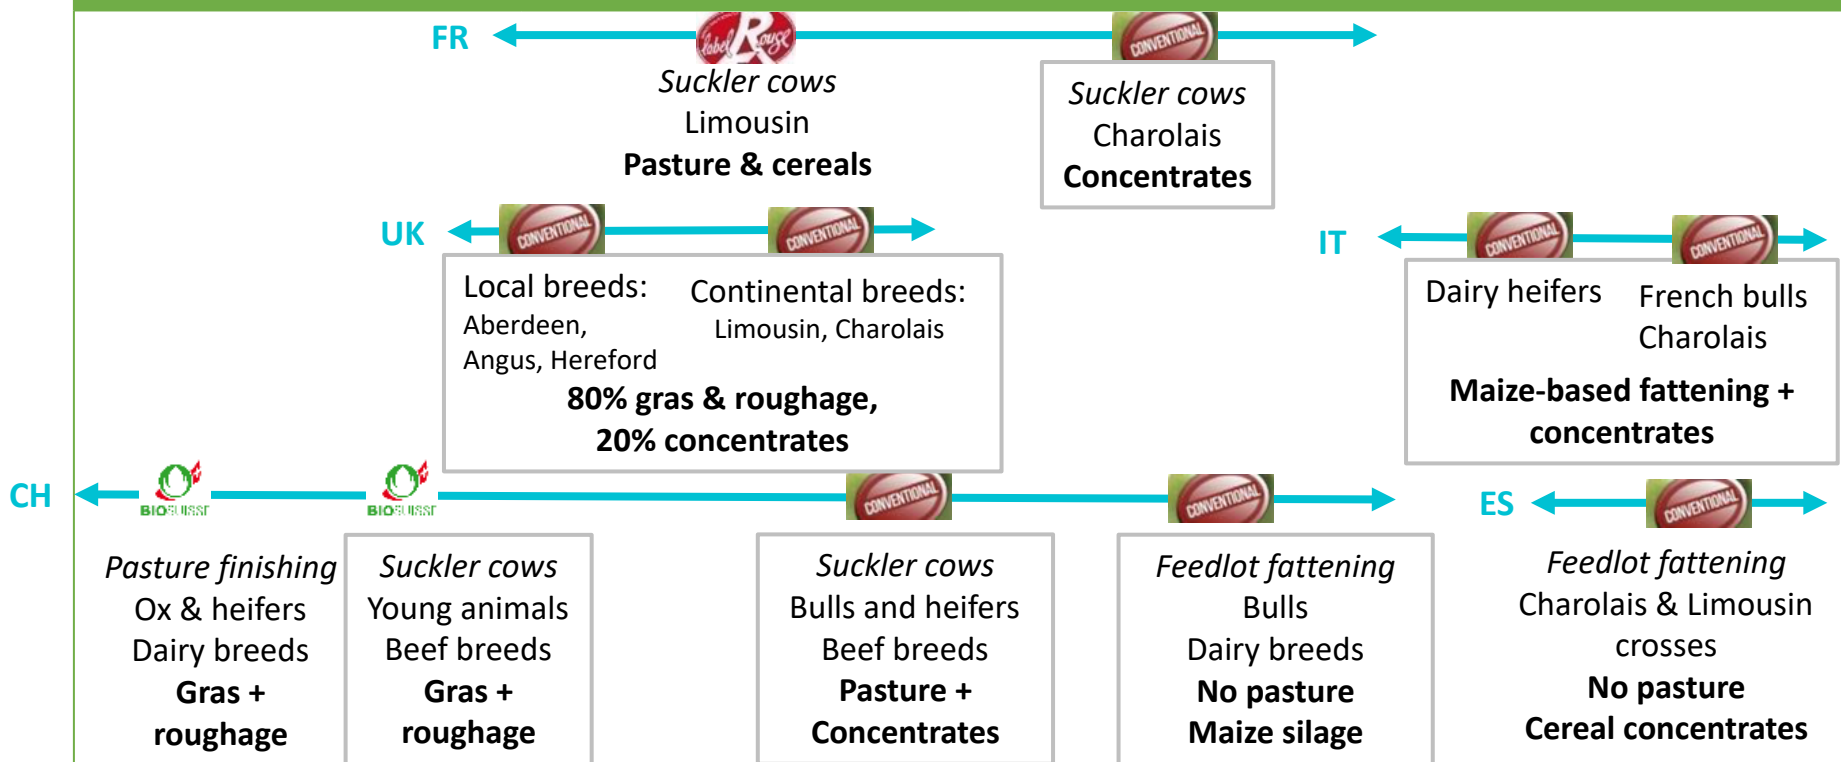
FR

label Rouge

CONVENTIONAL

Suckler cows
Limousin
**Pasture & cereals**

Suckler cows
Charolais
**Concentrates**

UK

CONVENTIONAL

CONVENTIONAL

Local breeds:
Aberdeen, Angus, Hereford

Continental breeds:
Limousin, Charolais

**80% gras & roughage, 20% concentrates**

IT

CONVENTIONAL

CONVENTIONAL

Dairy heifers

French bulls
Charolais

**Maize-based fattening + concentrates**

CH

BIOSUISSE

BIOSUISSE

CONVENTIONAL

CONVENTIONAL

ES

CONVENTIONAL

Pasture finishing
Ox & heifers
Dairy breeds
**Gras + roughage**

Suckler cows
Young animals
Beef breeds
**Gras + roughage**

Suckler cows
Bulls and heifers
Beef breeds
**Pasture + Concentrates**

Feedlot fattening
Bulls
Dairy breeds
**No pasture**
**Maize silage**

Feedlot fattening
Charolais & Limousin crosses
**No pasture**
**Cereal concentrates**